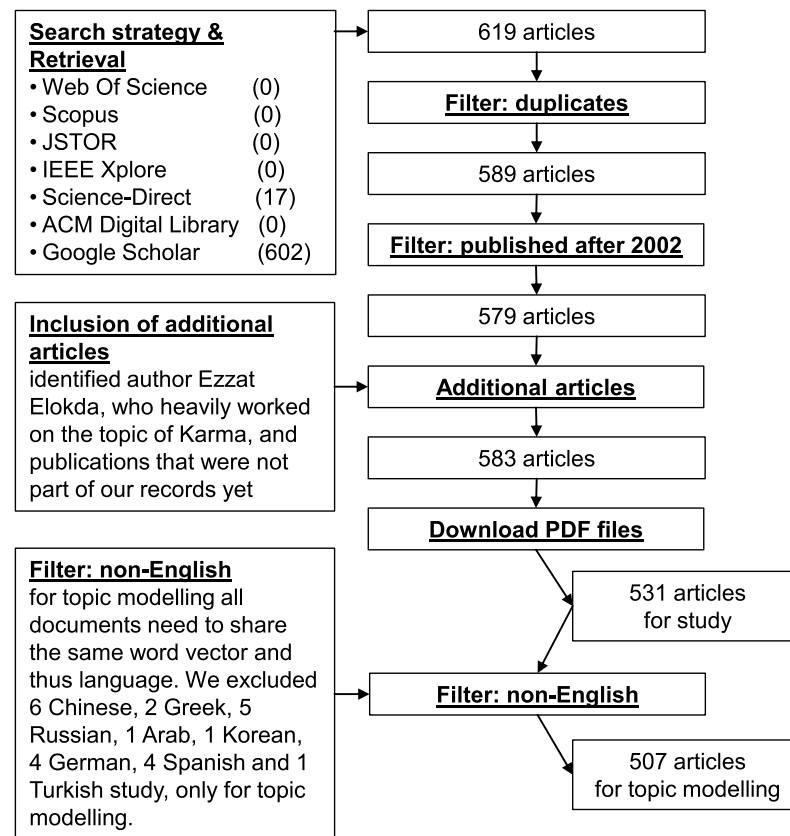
Search strategy & Retrieval
• Web Of Science (0)
• Scopus (0)
• JSTOR (0)
• IEEE Xplore (0)
• Science-Direct (17)
• ACM Digital Library (0)
• Google Scholar (602)

619 articles

Filter: duplicates

589 articles

Filter: published after 2002

579 articles

Inclusion of additional articles
identified author Ezzat Elokda, who heavily worked on the topic of Karma, and publications that were not part of our records yet

Additional articles

583 articles

Download PDF files

531 articles for study

Filter: non-English
for topic modelling all documents need to share the same word vector and thus language. We excluded 6 Chinese, 2 Greek, 5 Russian, 1 Arab, 1 Korean, 4 German, 4 Spanish and 1 Turkish study, only for topic modelling.

Filter: non-English

507 articles for topic modelling